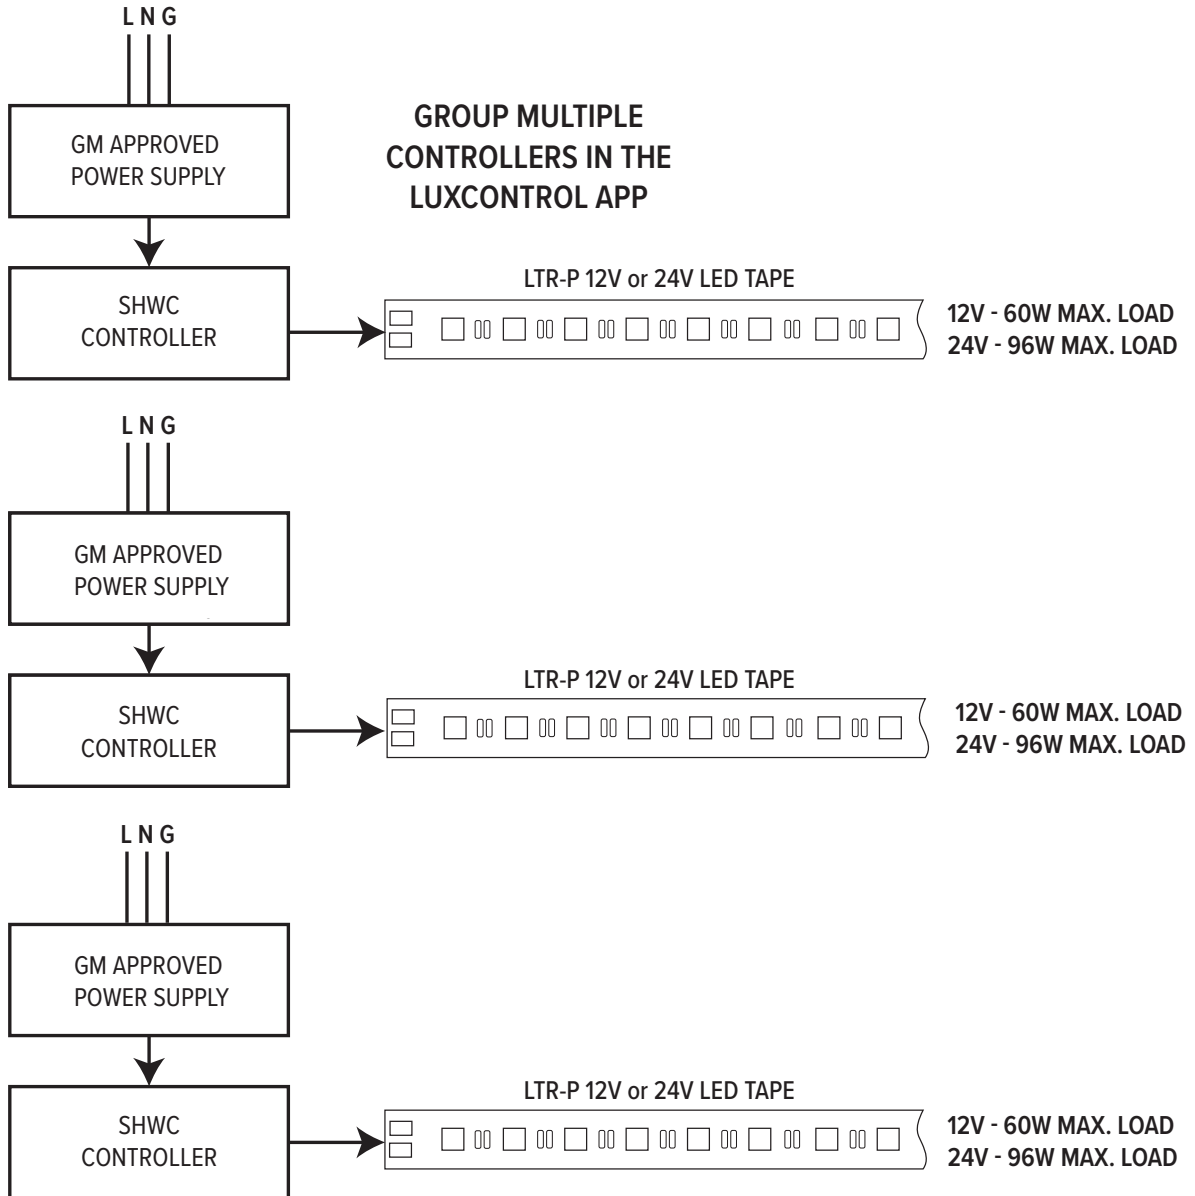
L N G

GM APPROVED POWER SUPPLY

GROUP MULTIPLE CONTROLLERS IN THE LUXCONTROL APP

SHWC CONTROLLER

LTR-P 12V or 24V LED TAPE

12V - 60W MAX. LOAD
24V - 96W MAX. LOAD

L N G

GM APPROVED POWER SUPPLY

SHWC CONTROLLER

LTR-P 12V or 24V LED TAPE

12V - 60W MAX. LOAD
24V - 96W MAX. LOAD

L N G

GM APPROVED POWER SUPPLY

SHWC CONTROLLER

LTR-P 12V or 24V LED TAPE

12V - 60W MAX. LOAD
24V - 96W MAX. LOAD